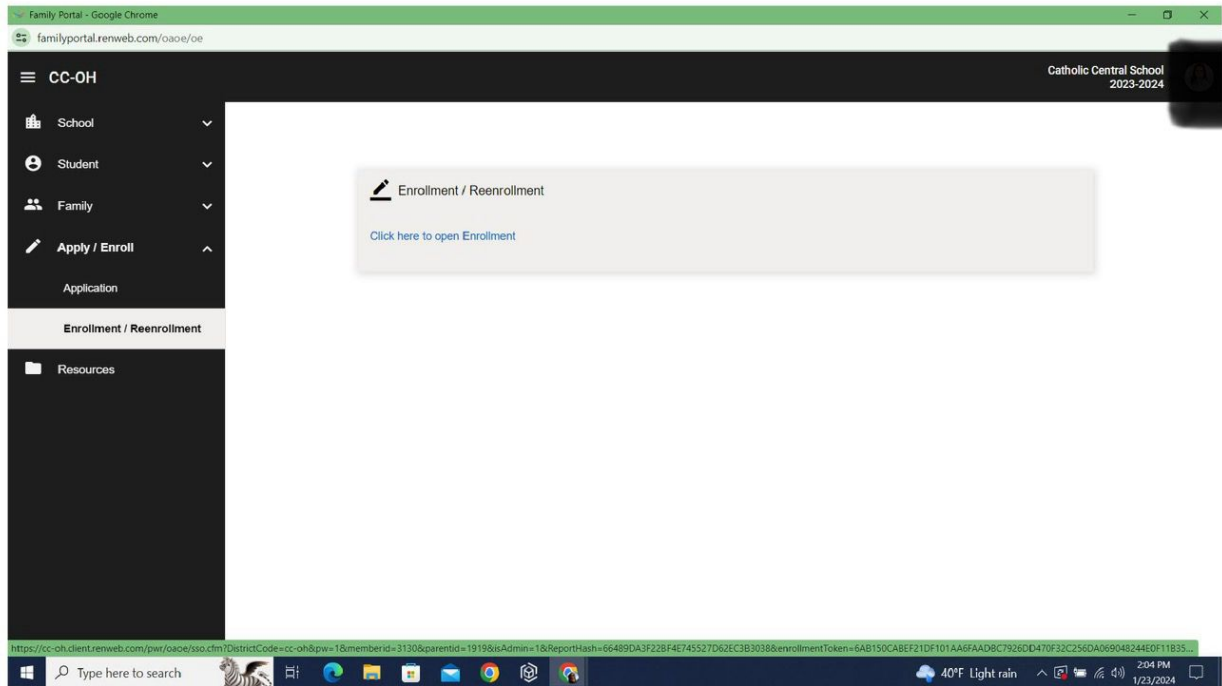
Family Portal - Google Chrome

familyportal.renweb.com/oaoe/oe

CC-OH

Catholic Central School
2023-2024

School

Student

Family

Apply / Enroll

Application

Enrollment / Reenrollment

Resources

Enrollment / Reenrollment

Click here to open Enrollment

https://cc-oh.client.renweb.com/pwr/oaoe/sso.cfm?DistrictCode=cc-oh&pw=1&memberid=3130&parentid=1919&isAdmin=1&ReportHash=66489DA3F22BF4E745527D62EC3B3038&enrollmentToken=6AB150CABEF21DF101AA6FAAD8C7926DD470F32C256DA069048244E0F11B35...

Type here to search

40°F Light rain

2:04 PM
1/23/2024